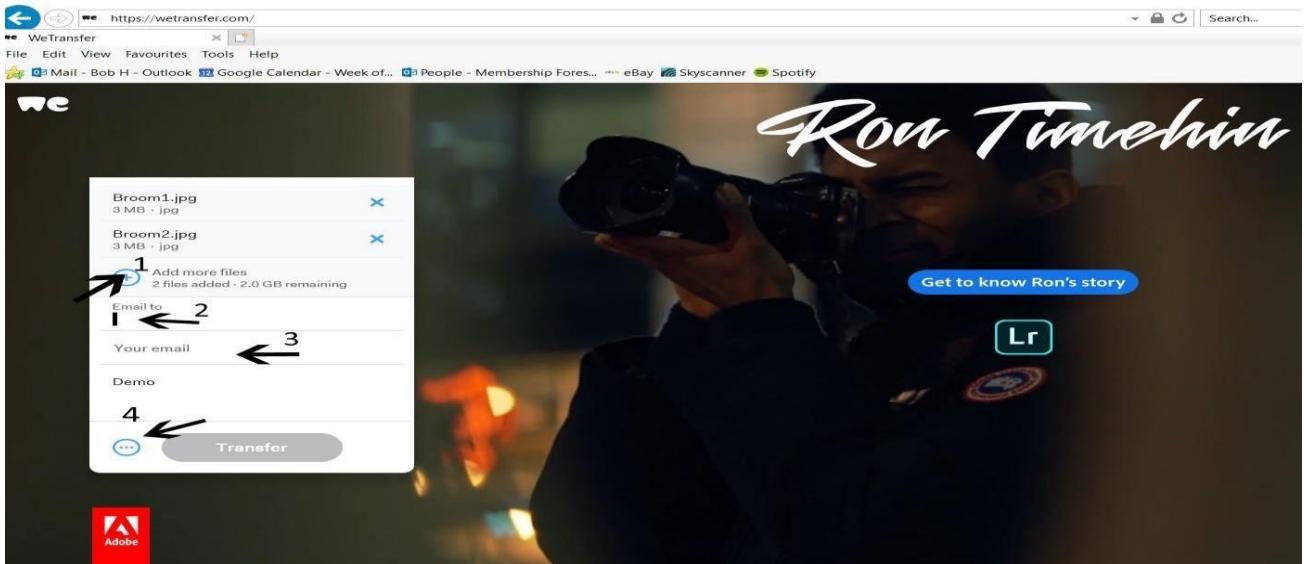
https://wetransfer.com/

Search...

WeTransfer

File Edit View Favourites Tools Help

Mail - Bob H - Outlook Google Calendar - Week of... People - Membership Fores... eBay Skyscanner Spotify

we

Ron Timehin

Broom1.jpg
3 MB · jpg

Broom2.jpg
3 MB · jpg

1

Add more files
2 files added · 2.0 GB remaining

Email to

2

Your email

3

Demo

4

Transfer

Get to know Ron's story

Lr

Adobe